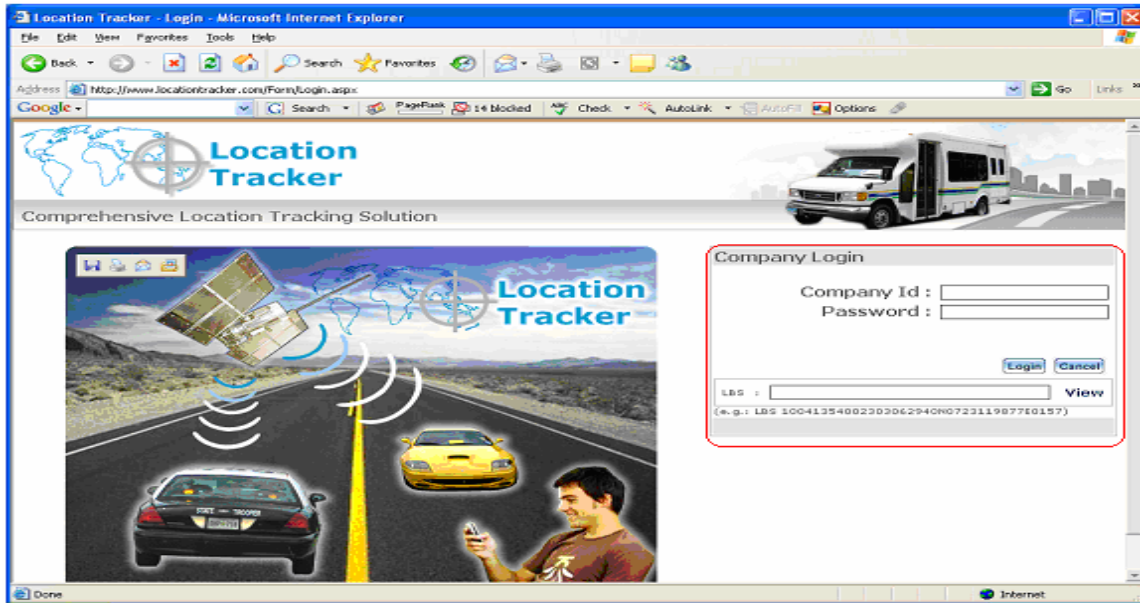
Location Tracker - Login - Microsoft Internet Explorer

File Edit View Favorites Tools Help

Back Search Favorites

Address http://www.locationtracker.com/Form/Login.aspx Go Links

Google Search PageRank 14 blocked Check AutoLink AutoFill Options

Location Tracker

Comprehensive Location Tracking Solution

Location Tracker

Company Login

Company Id :

Password :

Login Cancel

LBS : View

(e.g.: LBS 1004135400230306294ON0723119877E0157)

Done Internet